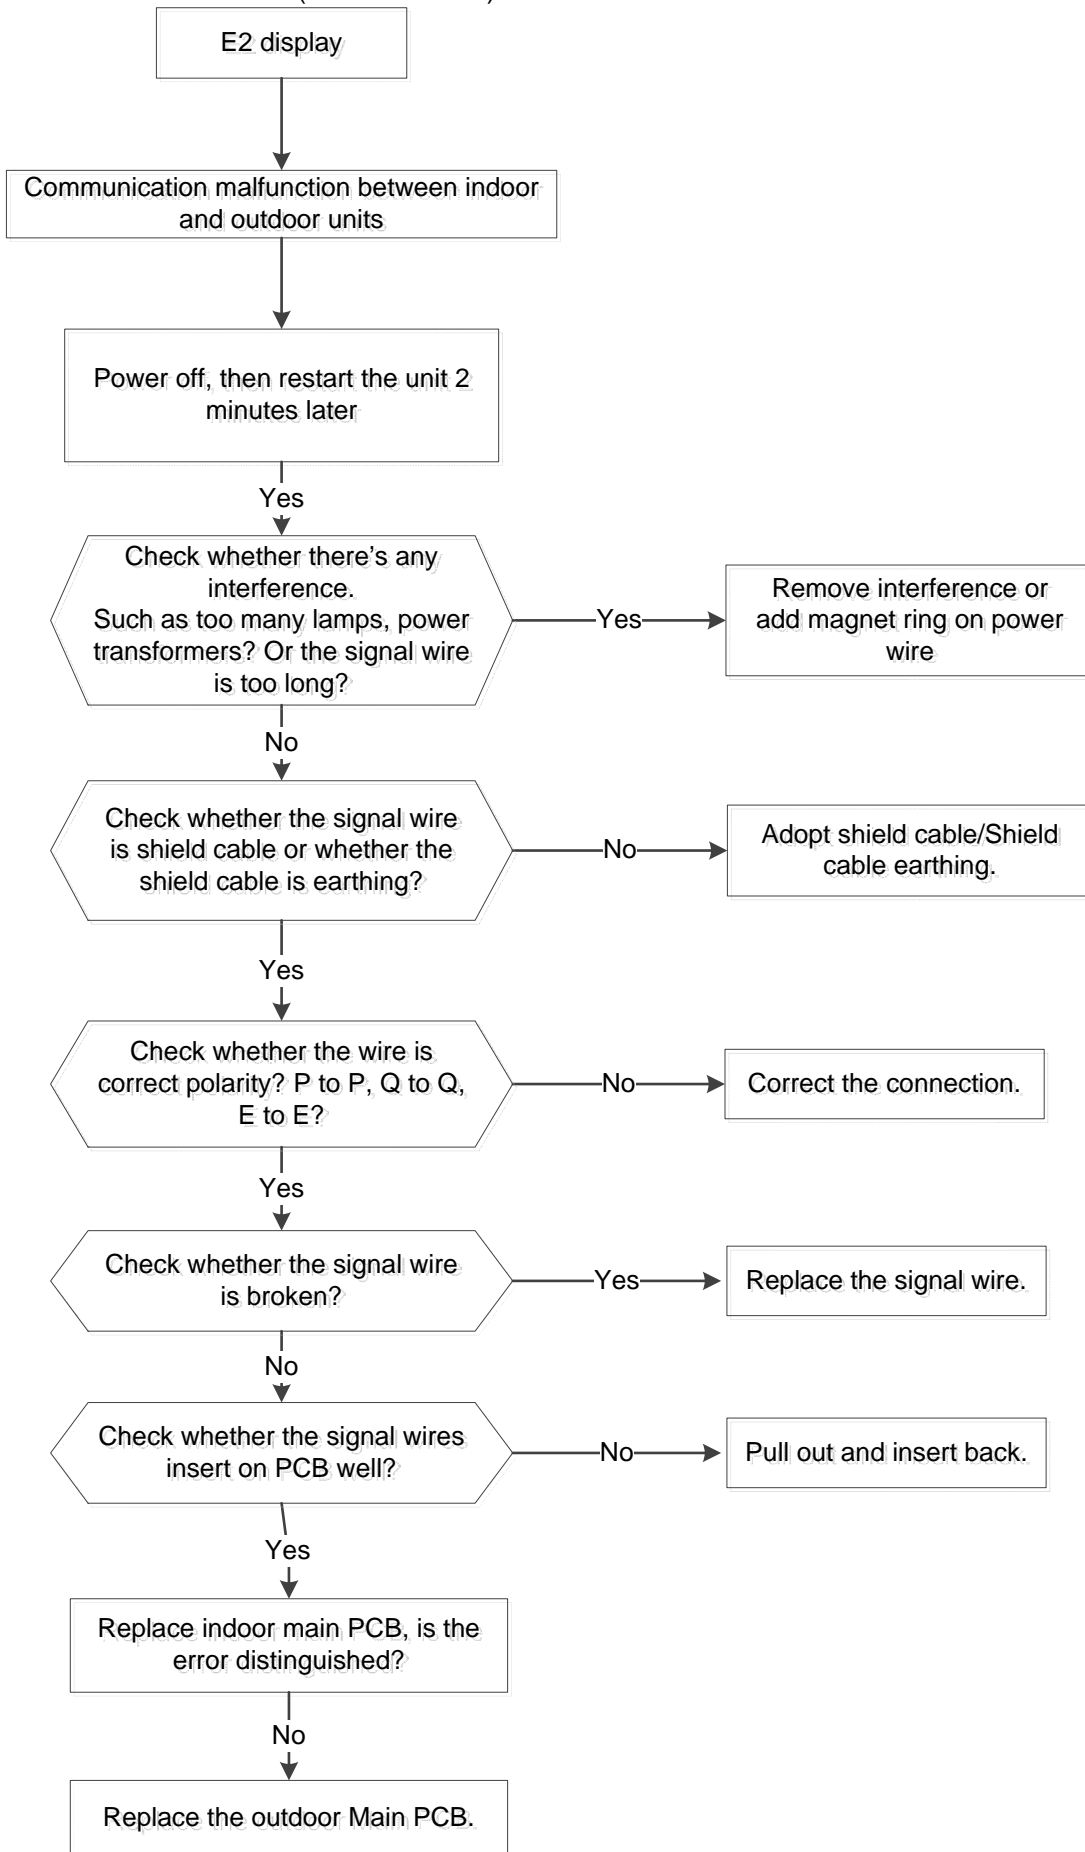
E2 display

Communication malfunction between indoor and outdoor units

Power off, then restart the unit 2 minutes later

Yes

Check whether there’s any interference. Such as too many lamps, power transformers? Or the signal wire is too long?

Yes

Remove interference or add magnet ring on power wire

No

Check whether the signal wire is shield cable or whether the shield cable is earthing?

No

Adopt shield cable/Shield cable earthing.

Yes

Check whether the wire is correct polarity? P to P, Q to Q, E to E?

No

Correct the connection.

Yes

Check whether the signal wire is broken?

Yes

Replace the signal wire.

No

Check whether the signal wires insert on PCB well?

No

Pull out and insert back.

Yes

Replace indoor main PCB, is the error distinguished?

No

Replace the outdoor Main PCB.